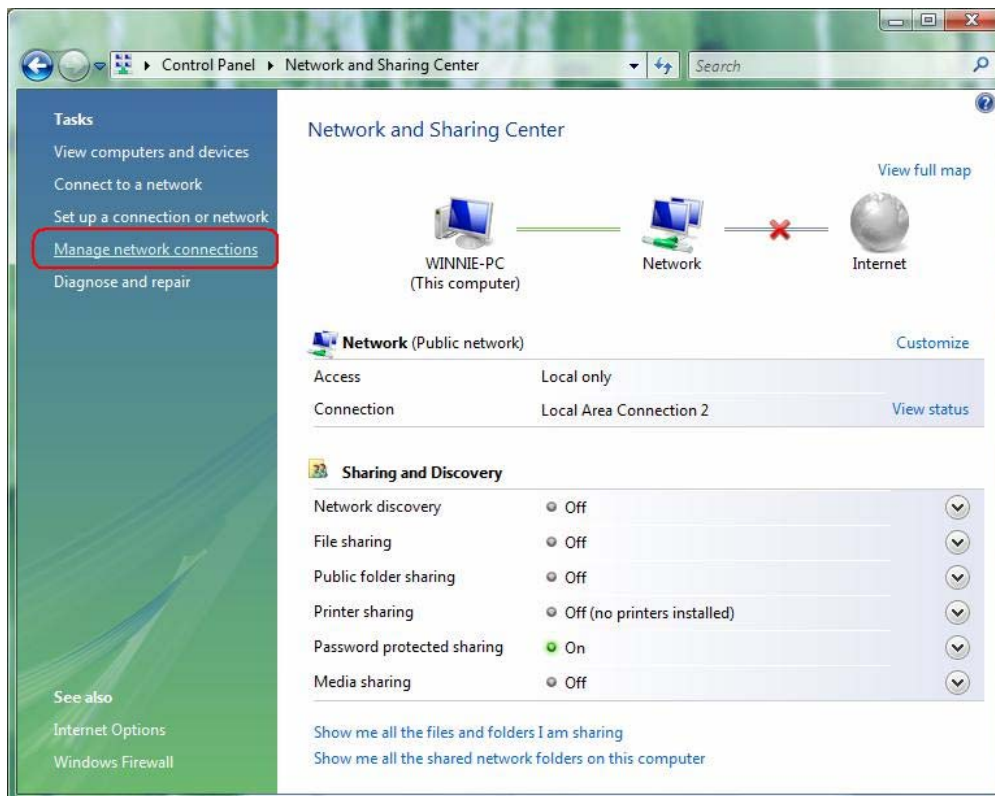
Control Panel ▸ Network and Sharing Center

Search

Tasks
View computers and devices
Connect to a network
Set up a connection or network
Manage network connections
Diagnose and repair

See also
Internet Options
Windows Firewall

Network and Sharing Center

View full map

WINNIE-PC
(This computer)

Network

Internet

**Network** (Public network)

Customize

| | | |
|---|---|---|
| Access | Local only | |
| Connection | Local Area Connection 2 | View status |

**Sharing and Discovery**

| | |
|---|---|
| Network discovery | Off |
| File sharing | Off |
| Public folder sharing | Off |
| Printer sharing | Off (no printers installed) |
| Password protected sharing | On |
| Media sharing | Off |

Show me all the files and folders I am sharing
Show me all the shared network folders on this computer